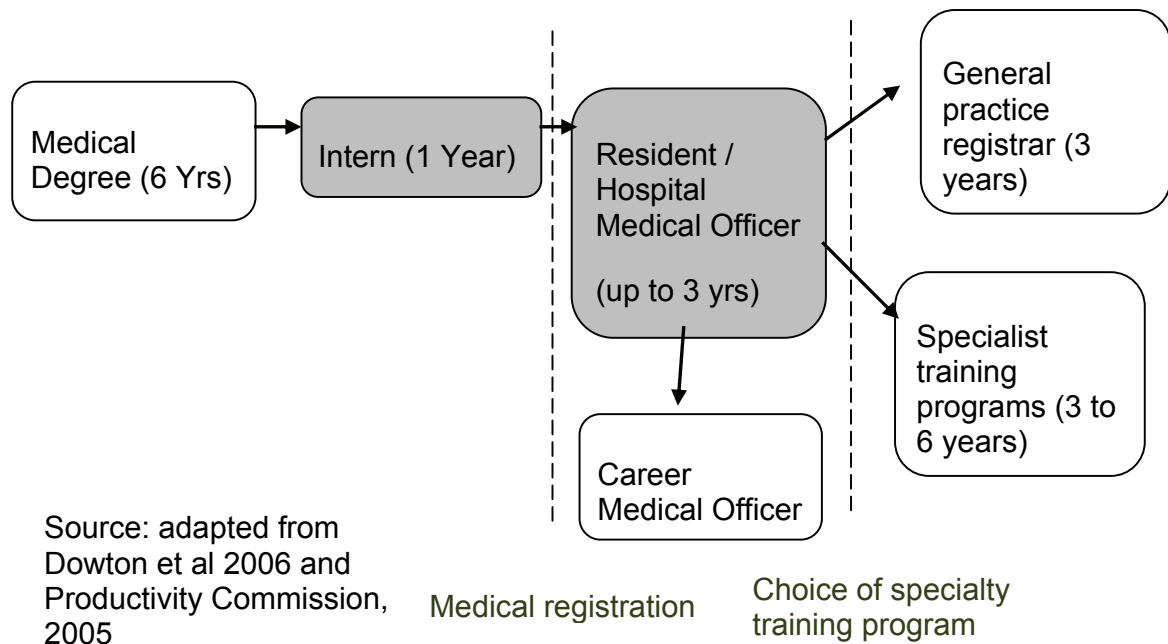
Medical Degree (6 Yrs)

Intern (1 Year)

Resident / Hospital Medical Officer

(up to 3 yrs)

General practice registrar (3 years)

Specialist training programs (3 to 6 years)

Career Medical Officer

Source: adapted from Dowton et al 2006 and Productivity Commission, 2005

Medical registration

Choice of specialty training program